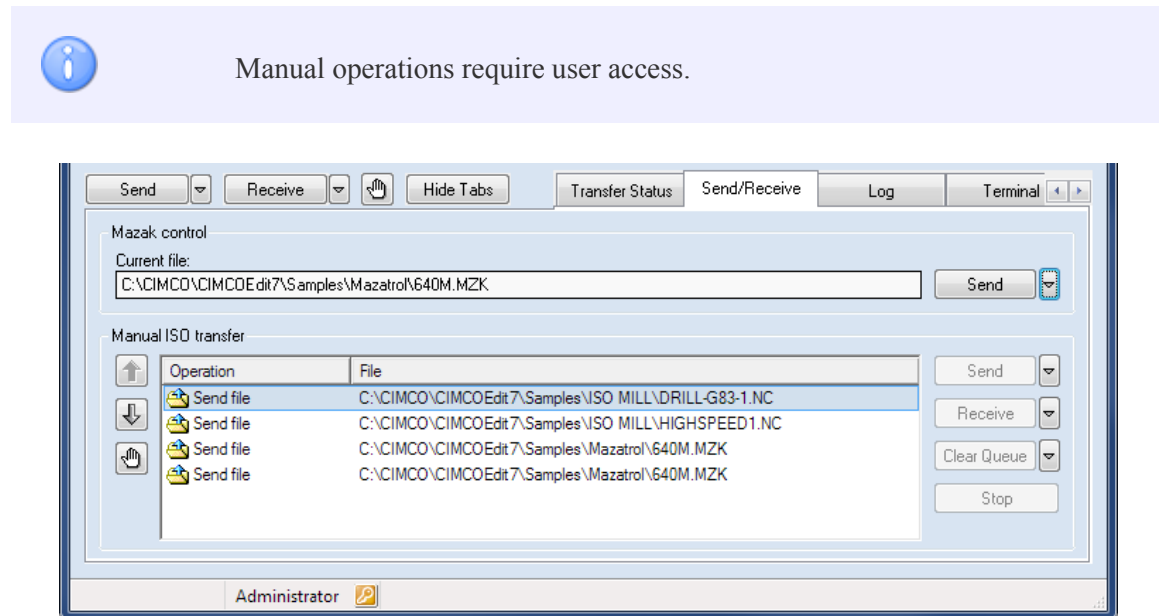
Manual operations require user access.

Send | Receive | Hide Tabs | Transfer Status | Send/Receive | Log | Terminal

Mazak control

Current file:

C:\CIMCO\CIMCOEdit7\Samples\Mazatrol\640M.MZK

Send

Manual ISO transfer

| Operation | File |
|---|---|
| Send file | C:\CIMCO\CIMCOEdit7\Samples\ISO MILL\DRILL-G83-1.NC |
| Send file | C:\CIMCO\CIMCOEdit7\Samples\ISO MILL\HIGHSPEED1.NC |
| Send file | C:\CIMCO\CIMCOEdit7\Samples\Mazatrol\640M.MZK |
| Send file | C:\CIMCO\CIMCOEdit7\Samples\Mazatrol\640M.MZK |

Send
Receive
Clear Queue
Stop

Administrator